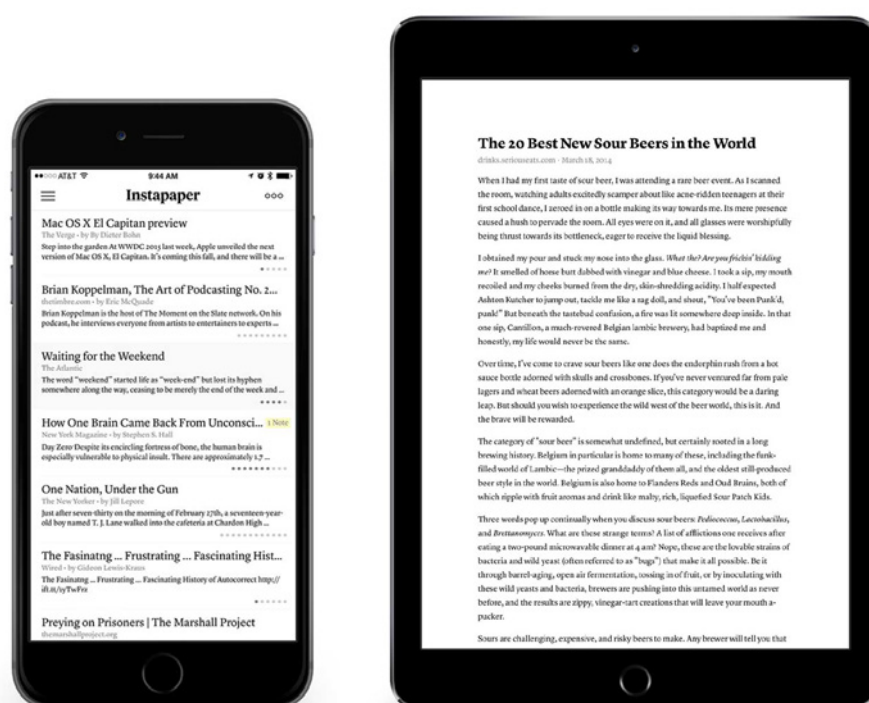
•••○○ AT&T 9:44 AM

Instapaper

Mac OS X El Capitan preview
The Verge · by By Dieter Bohn
Step into the garden At WWDC 2015 last week, Apple unveiled the next version of Mac OS X, El Capitan. It's coming this fall, and there will be a ...

Brian Koppelman, The Art of Podcasting No. 2...
theimbre.com · by Eric McQuade
Brian Koppelman is the host of The Moment on the Slate network. On his podcast, he interviews everyone from artists to entertainers to experts ...

Waiting for the Weekend
The Atlantic
The word "weekend" started life as "week-end" but lost its hyphen somewhere along the way, ceasing to be merely the end of the week and ...

How One Brain Came Back From Unconsci... 1 Note
New York Magazine · by Stephen S. Hall
Day Zero Despite its encircling fortress of bone, the human brain is especially vulnerable to physical insult. There are approximately 1.7 ...

One Nation, Under the Gun
The New Yorker · by Jill Lepore
Just after seven-thirty on the morning of February 27th, a seventeen-year-old boy named T. J. Lane walked into the cafeteria at Chardon High ...

The Fasinatng ... Frustrating ... Fascinating Hist...
Wired · by Gideon Lewis-Kraus
The Fasinatng ... Frustrating ... Fascinating History of Autocorrect http://ift.tt/1yTwFrr

Preying on Prisoners | The Marshall Project
themarshallproject.org

The 20 Best New Sour Beers in the World
drinks.seriouseats.com · March 18, 2014

When I had my first taste of sour beer, I was attending a rare beer event. As I scanned the room, watching adults excitedly scamper about like acne-ridden teenagers at their first school dance, I zeroed in on a bottle making its way towards me. Its mere presence caused a hush to pervade the room. All eyes were on it, and all glasses were worshipfully being thrust towards its bottleneck, eager to receive the liquid blessing.

I obtained my pour and stuck my nose into the glass. What the? Are you frickin' kidding me? It smelled of horse butt dabbed with vinegar and blue cheese. I took a sip, my mouth recoiled and my cheeks burned from the dry, skin-shredding acidity. I half expected Ashton Kutcher to jump out, tackle me like a rag doll, and shout, "You've been Punk'd, punk!" But beneath the tastebud confusion, a fire was lit somewhere deep inside. In that one sip, Cantillon, a much-revered Belgian lambic brewery, had baptized me and honestly, my life would never be the same.

Over time, I've come to crave sour beers like one does the endorphin rush from a hot sauce bottle adorned with skulls and crossbones. If you've never ventured far from pale lagers and wheat beers adorned with an orange slice, this category would be a daring leap. But should you wish to experience the wild west of the beer world, this is it. And the brave will be rewarded.

The category of "sour beer" is somewhat undefined, but certainly rooted in a long brewing history. Belgium in particular is home to many of these, including the funk-filled world of Lambic—the prized granddaddy of them all, and the oldest still-produced beer style in the world. Belgium is also home to Flanders Reds and Oud Bruins, both of which ripple with fruit aromas and drink like malty, rich, liquefied Sour Patch Kids.

Three words pop up continually when you discuss sour beers: Pediococcus, Lactobacillus, and Brettanomyces. What are these strange terms? A list of afflictions one receives after eating a two-pound microwavable dinner at 4 am? Nope, these are the lovable strains of bacteria and wild yeast (often referred to as "bugs") that make it all possible. Be it through barrel-aging, open air fermentation, tossing in of fruit, or by inoculating with these wild yeasts and bacteria, brewers are pushing into this untamed world as never before, and the results are zippy, vinegar-tart creations that will leave your mouth a-packer.

Sours are challenging, expensive, and risky beers to make. Any brewer will tell you that